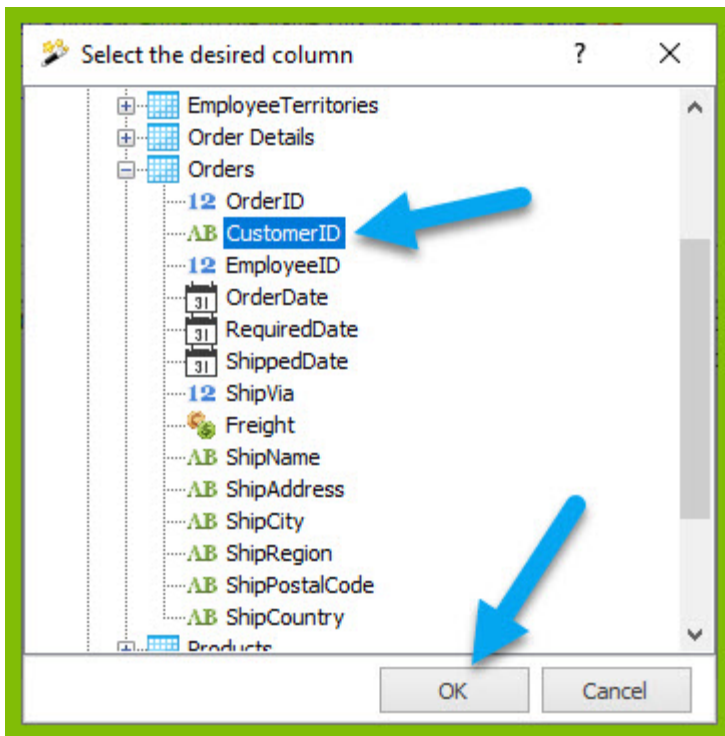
Select the desired column

?

EmployeeTerritories
Order Details
Orders
12 OrderID
AB CustomerID
12 EmployeeID
31 OrderDate
31 RequiredDate
31 ShippedDate
12 ShipVia
Freight
AB ShipName
AB ShipAddress
AB ShipCity
AB ShipRegion
AB ShipPostalCode
AB ShipCountry
Products

OK
Cancel